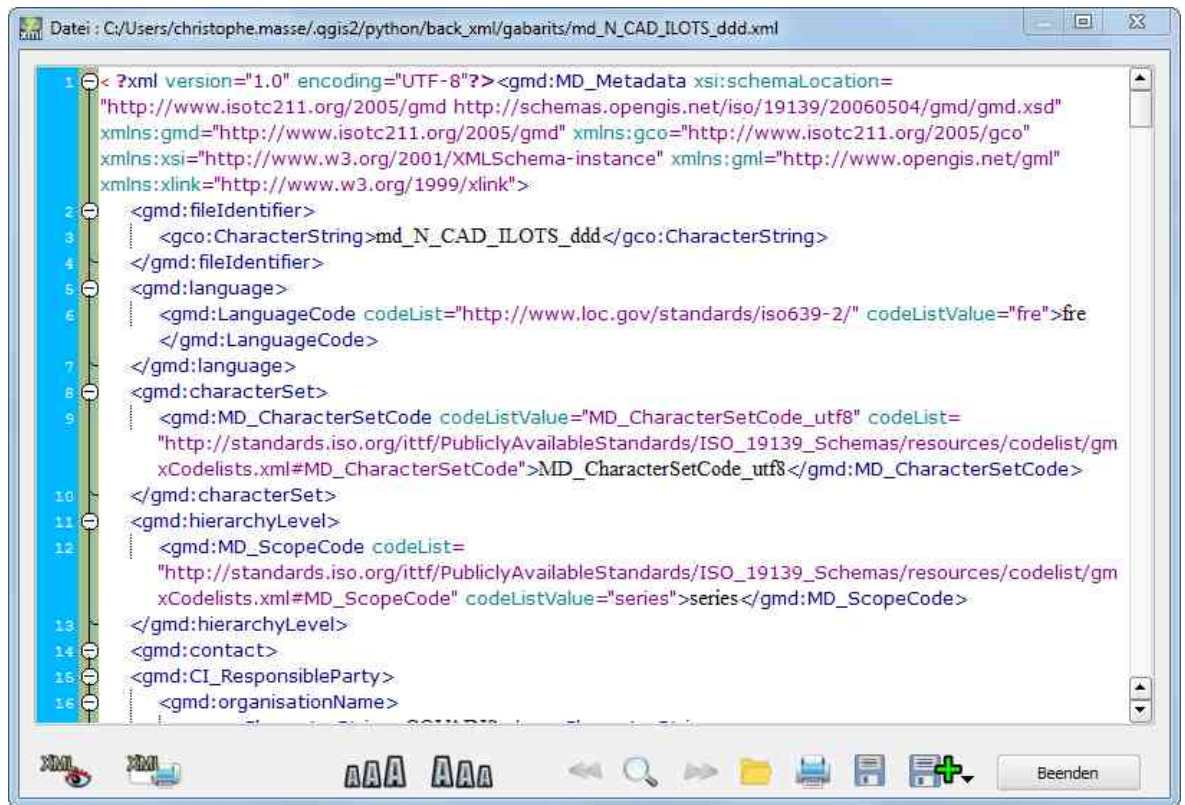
Datei : C:/Users/christophe.masse/.qgis2/python/back_xml/gabarits/md_N_CAD_ILOTS_ddd.xml

1 < ?xml version="1.0" encoding="UTF-8"?><gmd:MD_Metadata xsi:schemaLocation= "http://www.isotc211.org/2005/gmd http://schemas.opengis.net/iso/19139/20060504/gmd/gmd.xsd" xmlns:gmd="http://www.isotc211.org/2005/gmd" xmlns:gco="http://www.isotc211.org/2005/gco" xmlns:xsi="http://www.w3.org/2001/XMLSchema-instance" xmlns:gml="http://www.opengis.net/gml" xmlns:xlink="http://www.w3.org/1999/xlink">
2 <gmd:fileIdentifier>
3 <gco:CharacterString>md_N_CAD_ILOTS_ddd</gco:CharacterString>
4 </gmd:fileIdentifier>
5 <gmd:language>
6 <gmd:LanguageCode codeList="http://www.loc.gov/standards/iso639-2/" codeListValue="fre">fre </gmd:LanguageCode>
7 </gmd:language>
8 <gmd:characterSet>
9 <gmd:MD_CharacterSetCode codeListValue="MD_CharacterSetCode_utf8" codeList= "http://standards.iso.org/ittf/PubliclyAvailableStandards/ISO_19139_Schemas/resources/codelist/gmxCodelists.xml#MD_CharacterSetCode">MD_CharacterSetCode_utf8</gmd:MD_CharacterSetCode>
10 </gmd:characterSet>
11 <gmd:hierarchyLevel>
12 <gmd:MD_ScopeCode codeList= "http://standards.iso.org/ittf/PubliclyAvailableStandards/ISO_19139_Schemas/resources/codelist/gmxCodelists.xml#MD_ScopeCode" codeListValue="series">series</gmd:MD_ScopeCode>
13 </gmd:hierarchyLevel>
14 <gmd:contact>
15 <gmd:CI_ResponsibleParty>
16 <gmd:organisationName>
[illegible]

XML XML AAA AAA Beenden